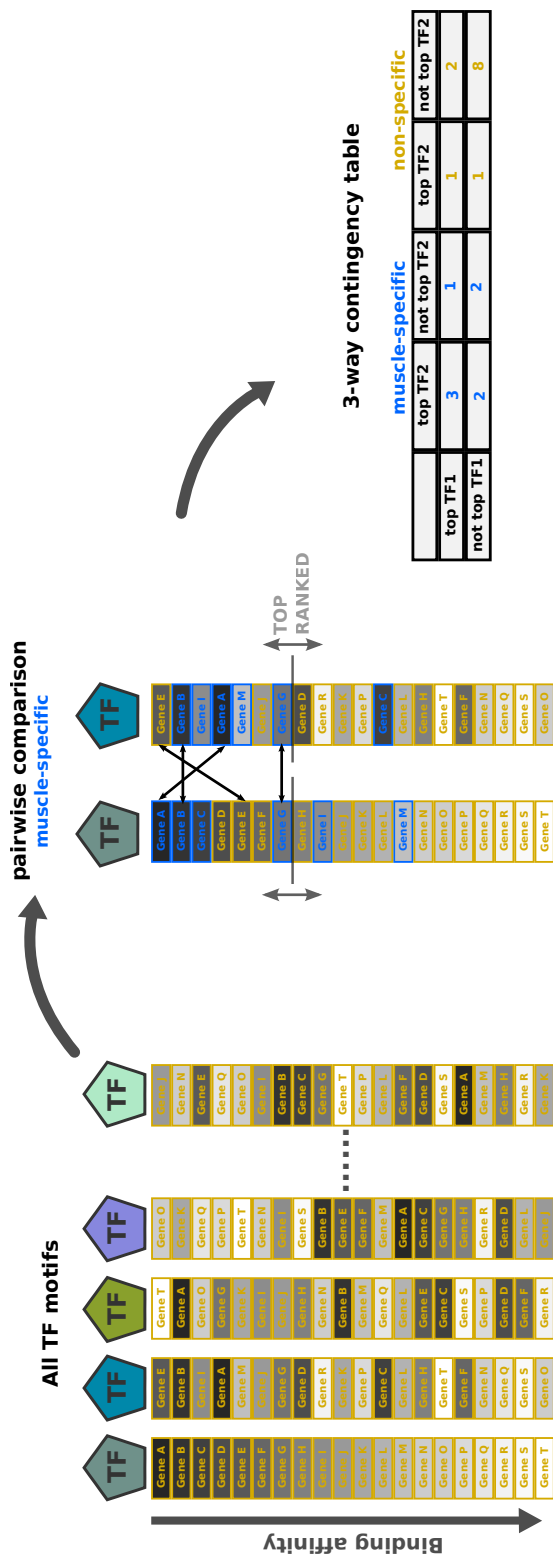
All TF motifs

TF TF TF TF TF

Binding affinity

Gene A Gene B Gene C Gene D Gene E Gene F Gene G Gene H Gene I Gene J Gene K Gene L Gene M Gene N Gene O Gene P Gene Q Gene R Gene S Gene T

Gene E Gene B Gene I Gene A Gene M Gene J Gene G Gene D Gene R Gene K Gene C Gene L Gene H Gene T Gene F Gene N Gene Q Gene S Gene O

Gene T Gene A Gene O Gene G Gene K Gene I Gene J Gene H Gene N Gene B Gene M Gene Q Gene L Gene E Gene C Gene S Gene P Gene D Gene F Gene R

Gene O Gene K Gene Q Gene P Gene T Gene N Gene I Gene S Gene B Gene E Gene F Gene M Gene A Gene C Gene G Gene H Gene R Gene D Gene L Gene J

Gene J Gene N Gene E Gene Q Gene O Gene I Gene B Gene C Gene G Gene T Gene P Gene L Gene F Gene D Gene S Gene A Gene M Gene H Gene R Gene K

pairwise comparison
muscle-specific

TF TF

Gene A Gene B Gene C Gene D Gene E Gene F Gene G Gene H Gene I Gene J Gene K Gene L Gene M Gene N Gene O Gene P Gene Q Gene R Gene S Gene T

Gene E Gene B Gene I Gene A Gene M Gene J Gene G Gene D Gene R Gene K Gene P Gene C Gene L Gene H Gene T Gene F Gene N Gene Q Gene S Gene O

TOP RANKED

3-way contingency table

muscle-specific

non-specific

| | top TF2 | not top TF2 | top TF2 | not top TF2 |
|---|---|---|---|---|
| top TF1 | 3 | 1 | 1 | 2 |
| not top TF1 | 2 | 2 | 1 | 8 |